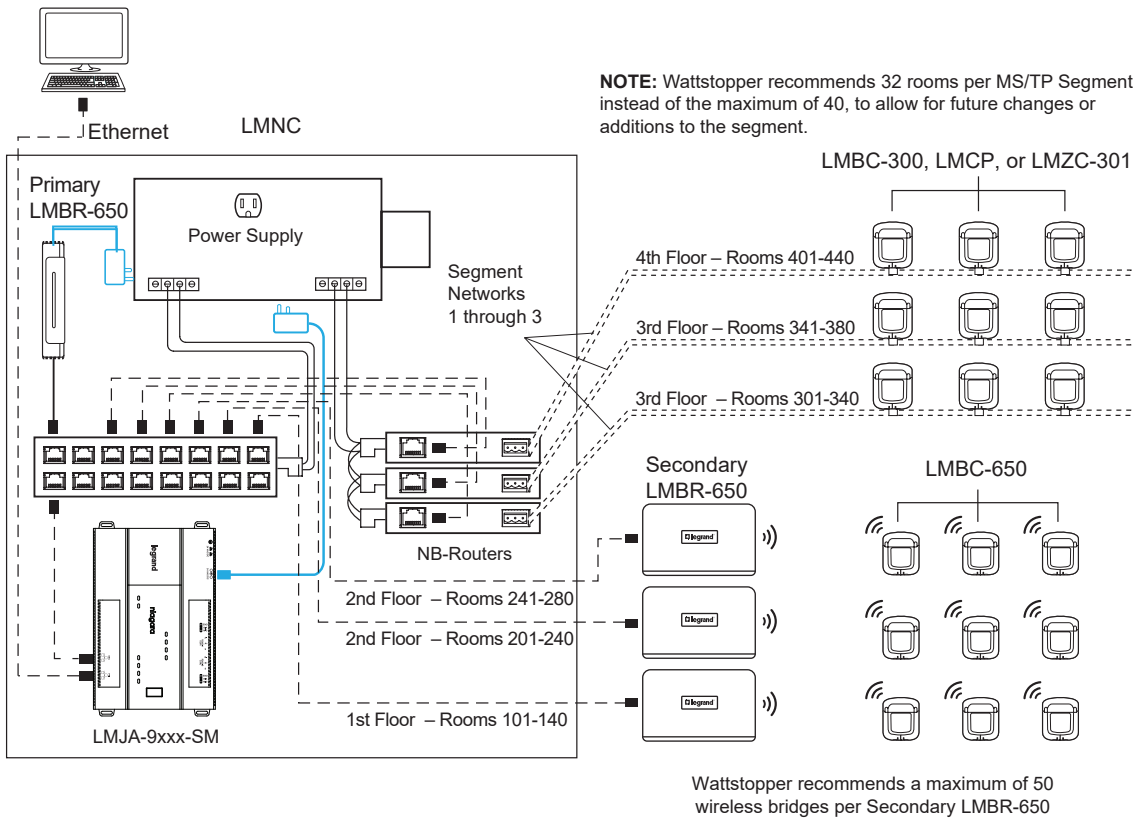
**NOTE:** Wattstopper recommends 32 rooms per MS/TP Segment instead of the maximum of 40, to allow for future changes or additions to the segment.

Ethernet

LMNC

Primary LMBR-650

Power Supply

LMBC-300, LMCP, or LMZC-301

Segment Networks 1 through 3

4th Floor – Rooms 401-440

3rd Floor – Rooms 341-380

3rd Floor – Rooms 301-340

Secondary LMBR-650

LMBC-650

NB-Routers

legrand

niagara

legrand

legrand

legrand

2nd Floor – Rooms 241-280

2nd Floor – Rooms 201-240

1st Floor – Rooms 101-140

LMJA-9xxx-SM

Wattstopper recommends a maximum of 50 wireless bridges per Secondary LMBR-650